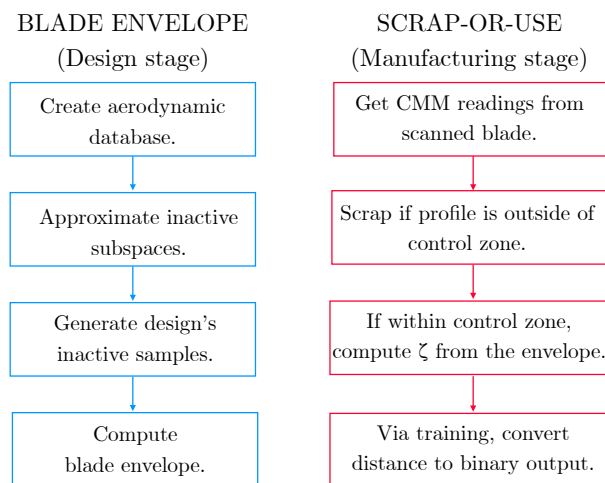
BLADE ENVELOPE
(Design stage)

Create aerodynamic database.

Approximate inactive subspaces.

Generate design's inactive samples.

Compute blade envelope.

SCRAP-OR-USE
(Manufacturing stage)

Get CMM readings from scanned blade.

Scrap if profile is outside of control zone.

If within control zone, compute $\zeta$ from the envelope.

Via training, convert distance to binary output.